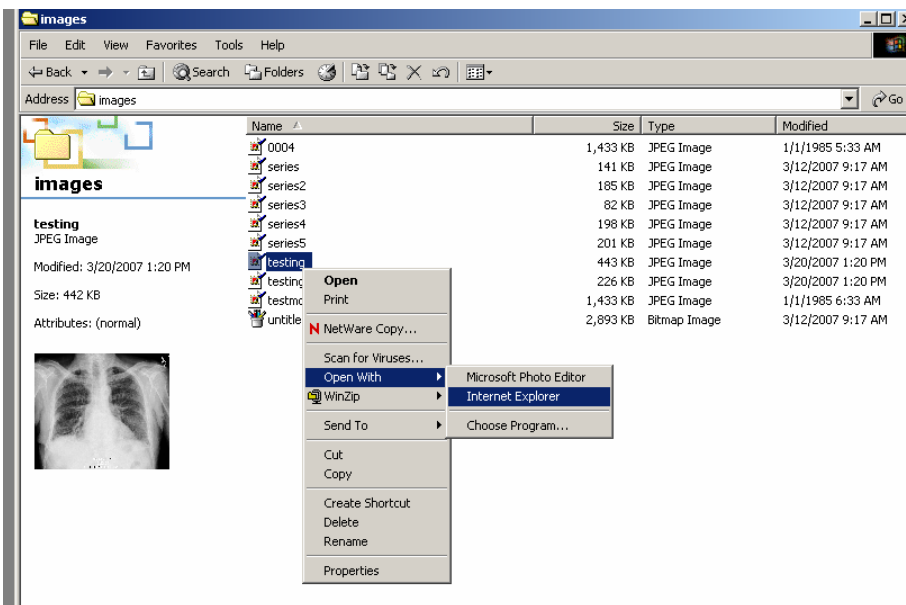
images

File Edit View Favorites Tools Help

Back Search Folders

Address images

Go

images

testing
JPEG Image

Modified: 3/20/2007 1:20 PM

Size: 442 KB

Attributes: (normal)

| Name | Size | Type | Modified |
|---|---|---|---|
| 0004 | 1,433 KB | JPEG Image | 1/1/1985 5:33 AM |
| series | 141 KB | JPEG Image | 3/12/2007 9:17 AM |
| series2 | 185 KB | JPEG Image | 3/12/2007 9:17 AM |
| series3 | 82 KB | JPEG Image | 3/12/2007 9:17 AM |
| series4 | 198 KB | JPEG Image | 3/12/2007 9:17 AM |
| series5 | 201 KB | JPEG Image | 3/12/2007 9:17 AM |
| testing | 443 KB | JPEG Image | 3/20/2007 1:20 PM |
| testing | 226 KB | JPEG Image | 3/20/2007 1:20 PM |
| testmc | 1,433 KB | JPEG Image | 1/1/1985 6:33 AM |
| untitle | 2,893 KB | Bitmap Image | 3/12/2007 9:17 AM |

Open
Print
NetWare Copy...
Scan for Viruses...
Open With
WinZip
Send To
Cut
Copy
Create Shortcut
Delete
Rename
Properties

Microsoft Photo Editor
Internet Explorer
Choose Program...